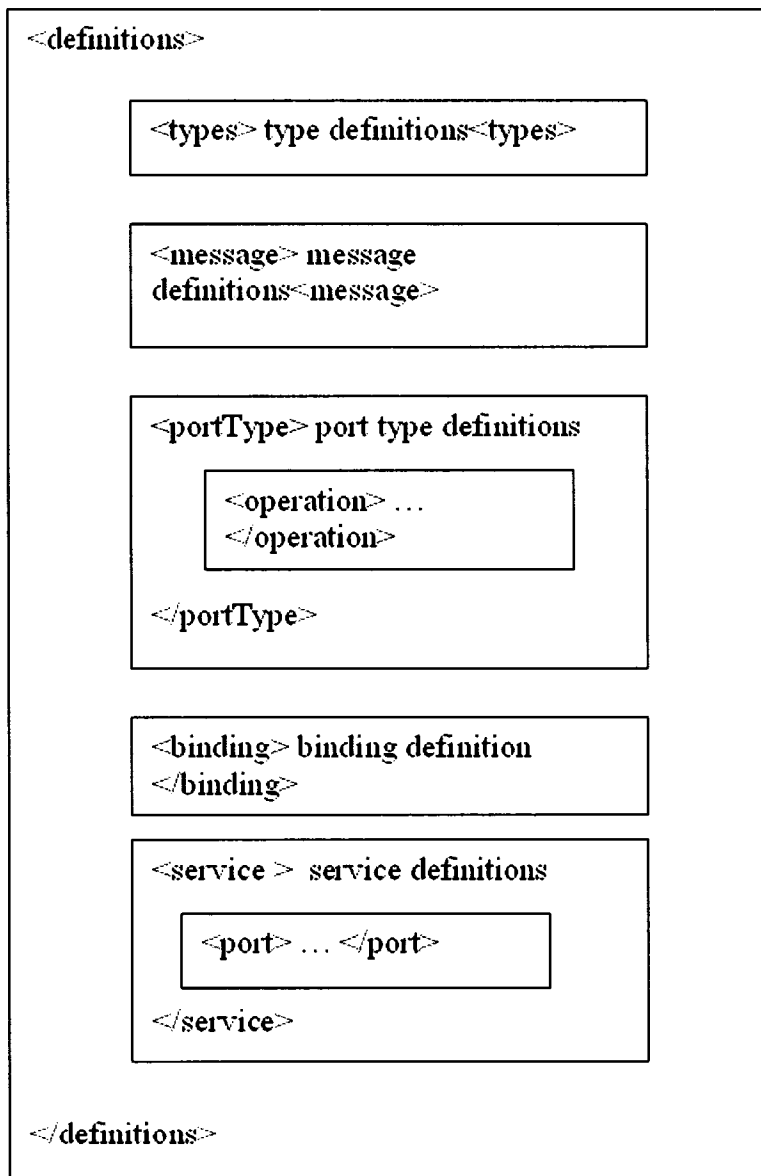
<definitions>

<types> type definitions<types>

<message> message definitions<message>

<portType> port type definitions

<operation> …
</operation>

</portType>

<binding> binding definition
</binding>

<service > service definitions

<port> … </port>

</service>

</definitions>